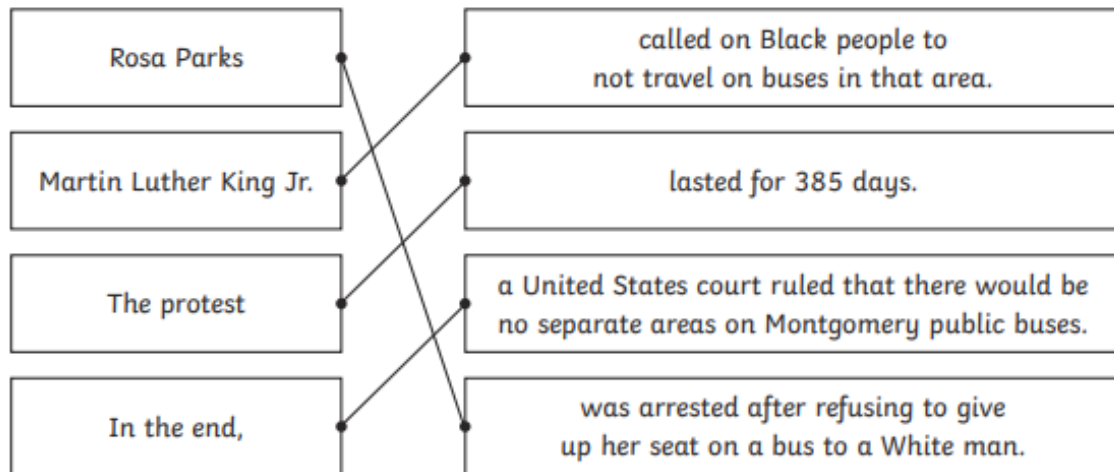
Rosa Parks

Martin Luther King Jr.

The protest

In the end,

called on Black people to not travel on buses in that area.

lasted for 385 days.

a United States court ruled that there would be no separate areas on Montgomery public buses.

was arrested after refusing to give up her seat on a bus to a White man.